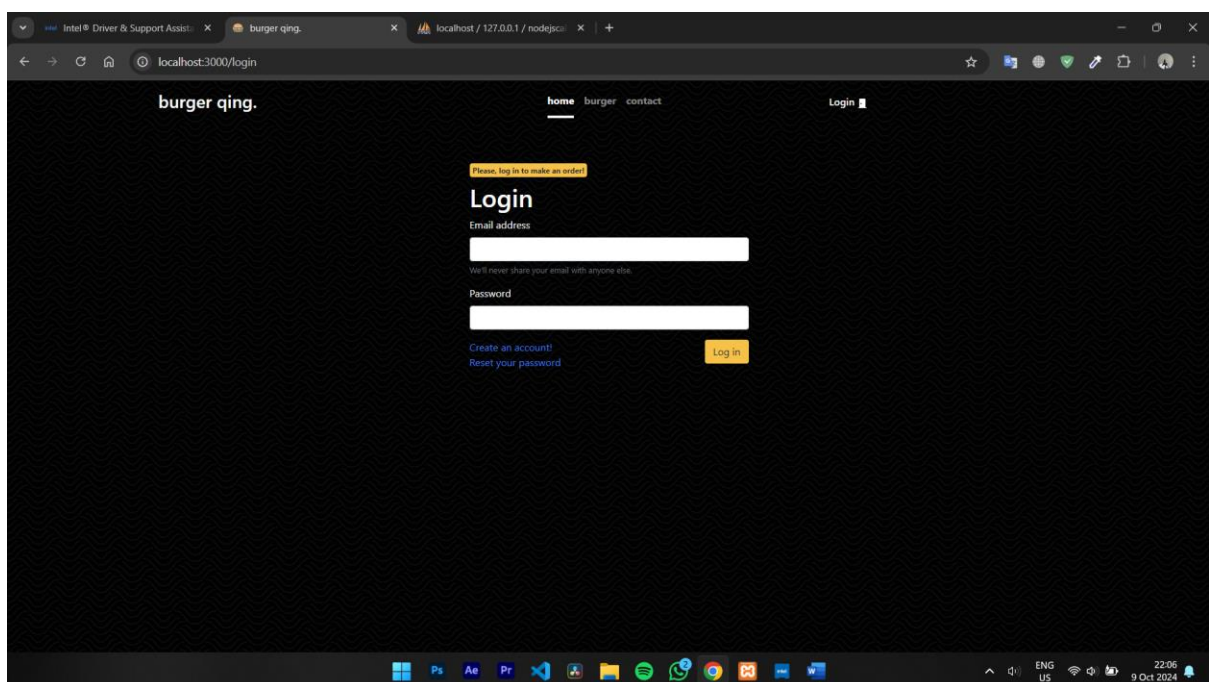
Intel® Driver & Support Assista ×
burger qing. ×
localhost / 127.0.0.1 / nodejsca ×
+

localhost:3000/login

burger qing.

home burger contact

Login

Please, log in to make an order!

Login

Email address

We'll never share your email with anyone else.

Password

Create an account!
Reset your password

Log in

ENG
US

22:06
9 Oct 2024